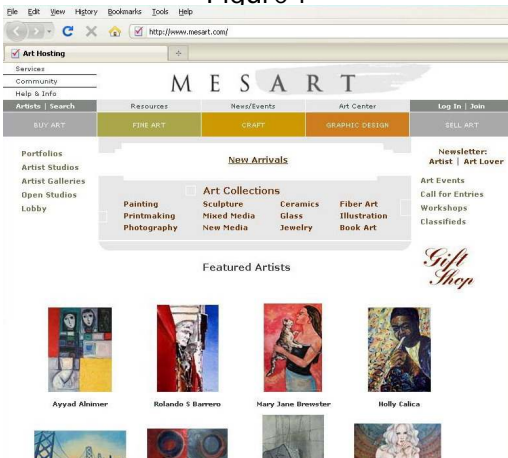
Figure 1

File Edit View History Bookmarks Tools Help

http://www.mesart.com/

Art Hosting

Services
Community
Help & Info

MESART

Artists | Search
Resources
News/Events
Art Center
Log In | Join

BUY ART
FINE ART
CRAFT
GRAPHIC DESIGN
SELL ART

Portfolios
Artist Studios
Artist Galleries
Open Studios
Lobby

New Arrivals

Newsletter:
Artist | Art Lover

Art Collections

| Painting | Sculpture | Ceramics | Fiber Art |
|---|---|---|---|
| Printmaking | Mixed Media | Glass | Illustration |
| Photography | New Media | Jewelry | Book Art |

Art Events
Call for Entries
Workshops
Classifieds

Featured Artists

Gift Shop

Ayyad Alnimer
Rolando S Barrero
Mary Jane Brewster
Holly Calica